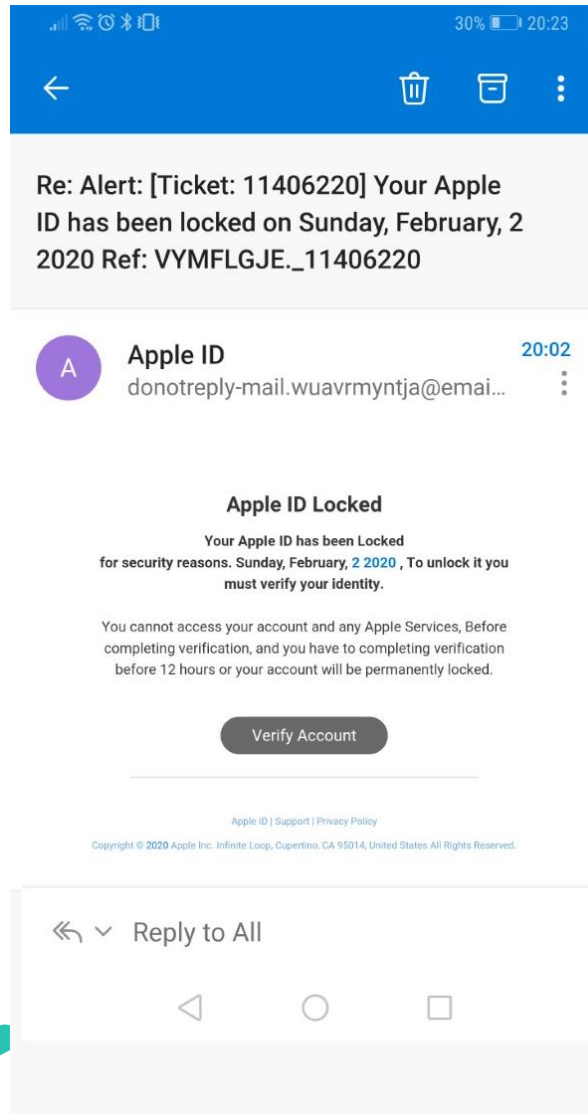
30% 20:23

Re: Alert: [Ticket: 11406220] Your Apple ID has been locked on Sunday, February, 2 2020 Ref: VYMFLGJE._11406220

A

Apple ID
donotreply-mail.wuavrmyntja@emai...

20:02

Apple ID Locked

Your Apple ID has been Locked for security reasons. Sunday, February, 2 2020 , To unlock it you must verify your identity.

You cannot access your account and any Apple Services, Before completing verification, and you have to completing verification before 12 hours or your account will be permanently locked.

Verify Account

Apple ID | Support | Privacy Policy

Copyright © 2020 Apple Inc. Infinite Loop, Cupertino, CA 95014, United States All Rights Reserved.

Reply to All